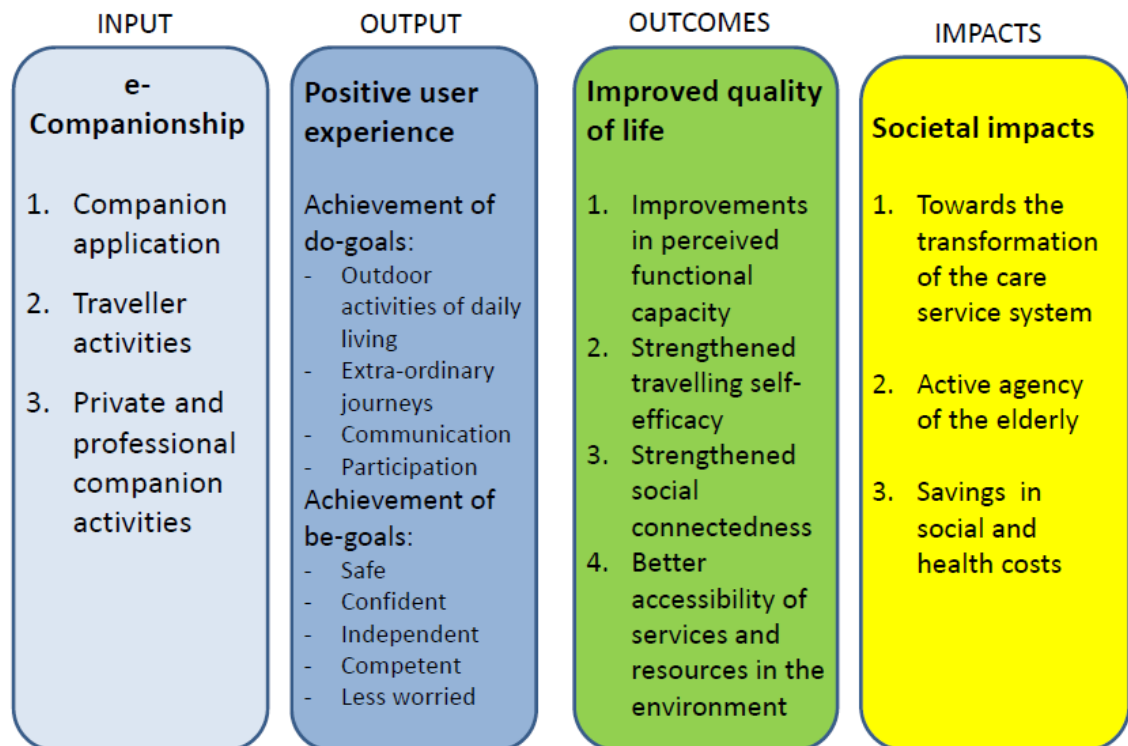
INPUT

e-Companionship

1. Companion application
2. Traveller activities
3. Private and professional companion activities

OUTPUT

Positive user experience

Achievement of do-goals:
- Outdoor activities of daily living
- Extra-ordinary journeys
- Communication
- Participation

Achievement of be-goals:
- Safe
- Confident
- Independent
- Competent
- Less worried

OUTCOMES

Improved quality of life

1. Improvements in perceived functional capacity
2. Strengthened travelling self-efficacy
3. Strengthened social connectedness
4. Better accessibility of services and resources in the environment

IMPACTS

Societal impacts

1. Towards the transformation of the care service system
2. Active agency of the elderly
3. Savings in social and health costs